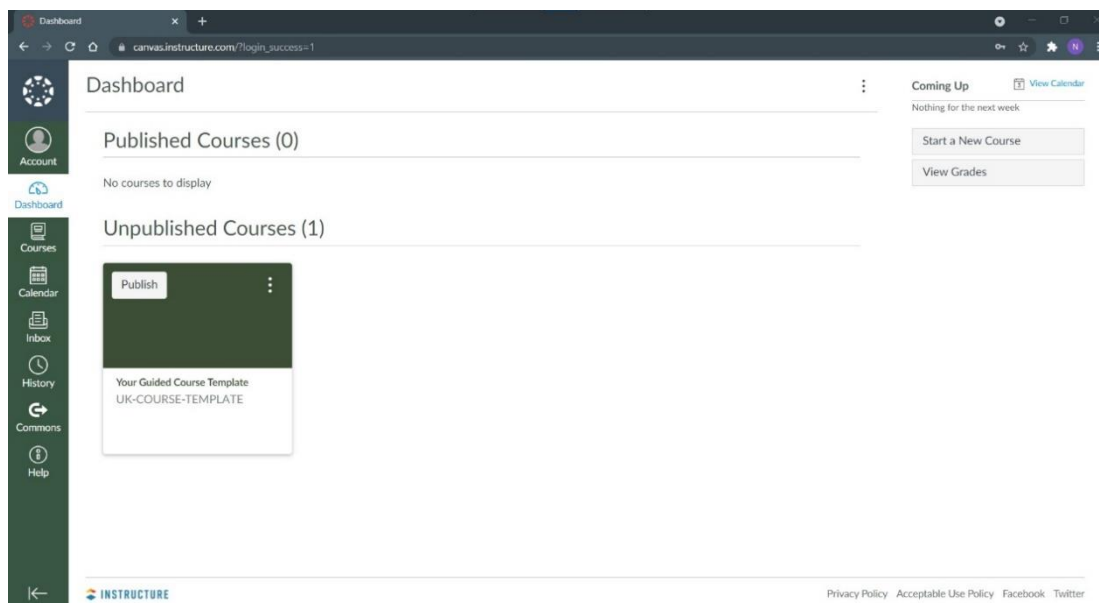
Dashboard

canvas.instructure.com/?login_success=1

Account
Dashboard
Courses
Calendar
Inbox
History
Commons
Help

Dashboard

Published Courses (0)

No courses to display

Unpublished Courses (1)

Publish

Your Guided Course Template
UK-COURSE-TEMPLATE

Coming Up
View Calendar
Nothing for the next week

Start a New Course

View Grades

INSTRUCTURE

Privacy Policy Acceptable Use Policy Facebook Twitter